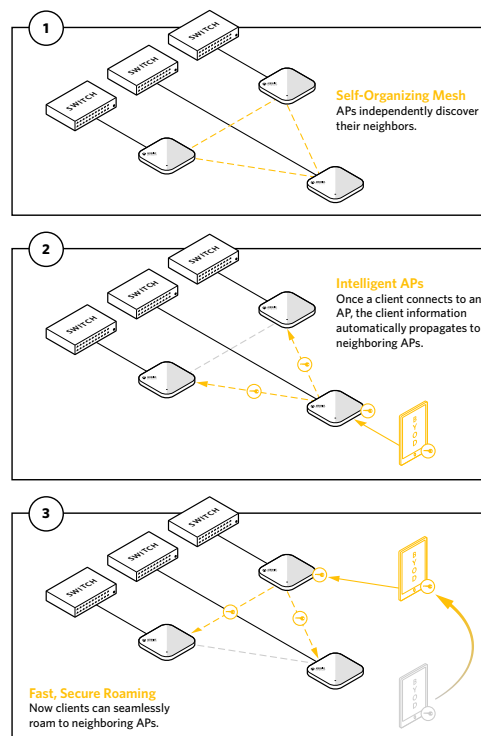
1

SWITCH

SWITCH

SWITCH

Self-Organizing Mesh
APs independently discover their neighbors.

2

SWITCH

SWITCH

SWITCH

Intelligent APs
Once a client connects to an AP, the client information automatically propagates to neighboring APs.

BYOD

3

SWITCH

SWITCH

SWITCH

BYOD

BYOD

Fast, Secure Roaming
Now clients can seamlessly roam to neighboring APs.